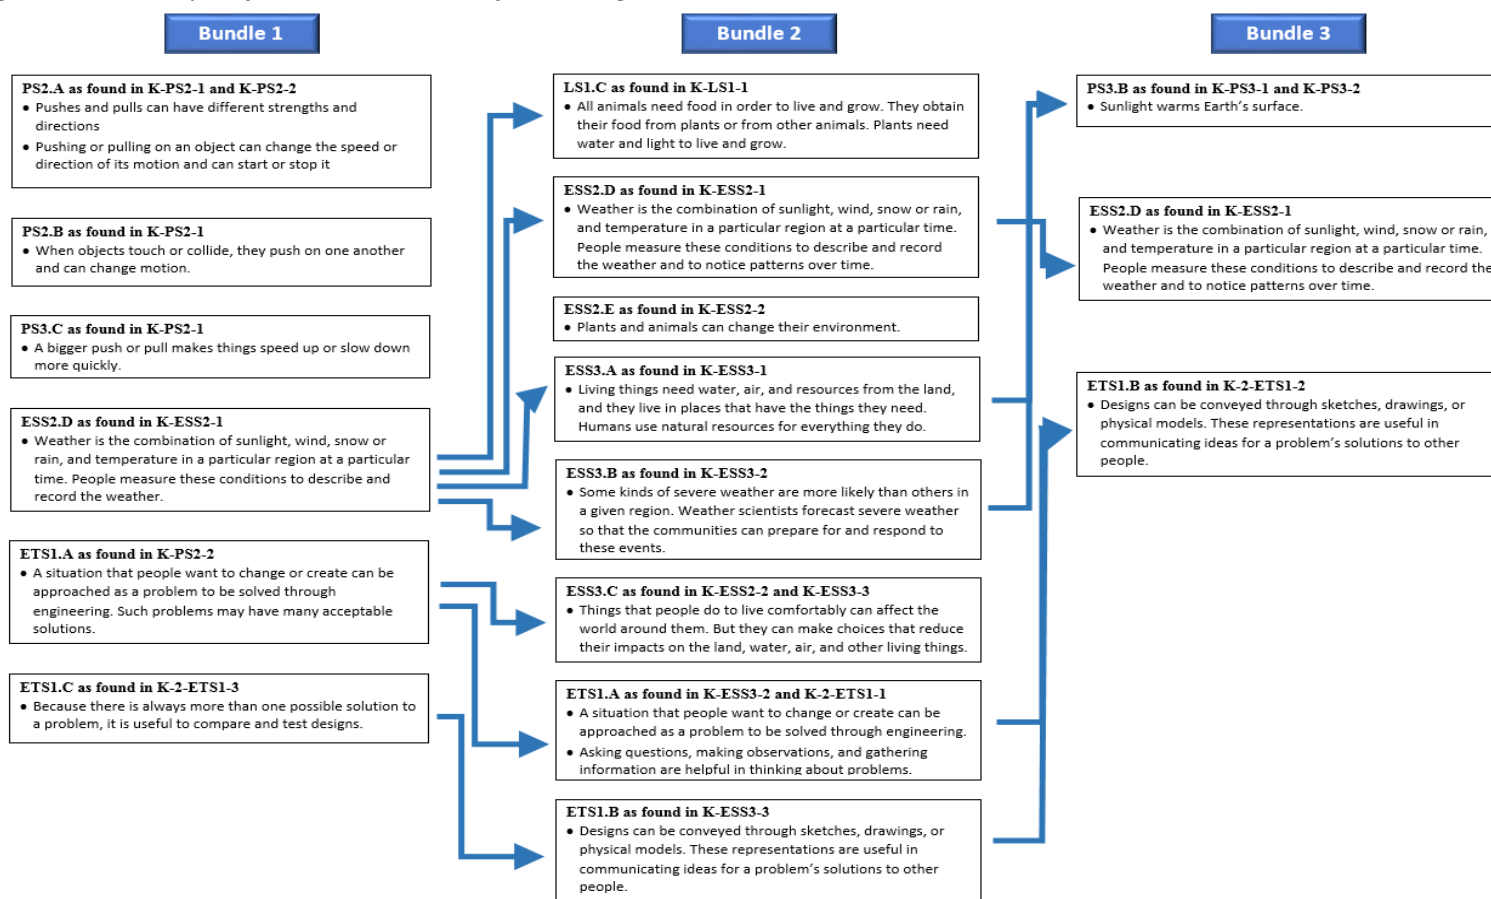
Bundle 1

PS2.A as found in K-PS2-1 and K-PS2-2
• Pushes and pulls can have different strengths and directions
• Pushing or pulling on an object can change the speed or direction of its motion and can start or stop it

PS2.B as found in K-PS2-1
• When objects touch or collide, they push on one another and can change motion.

PS3.C as found in K-PS2-1
• A bigger push or pull makes things speed up or slow down more quickly.

ESS2.D as found in K-ESS2-1
• Weather is the combination of sunlight, wind, snow or rain, and temperature in a particular region at a particular time. People measure these conditions to describe and record the weather.

ETS1.A as found in K-PS2-2
• A situation that people want to change or create can be approached as a problem to be solved through engineering. Such problems may have many acceptable solutions.

ETS1.C as found in K-2-ETS1-3
• Because there is always more than one possible solution to a problem, it is useful to compare and test designs.

Bundle 2

LS1.C as found in K-LS1-1
• All animals need food in order to live and grow. They obtain their food from plants or from other animals. Plants need water and light to live and grow.

ESS2.D as found in K-ESS2-1
• Weather is the combination of sunlight, wind, snow or rain, and temperature in a particular region at a particular time. People measure these conditions to describe and record the weather and to notice patterns over time.

ESS2.E as found in K-ESS2-2
• Plants and animals can change their environment.

ESS3.A as found in K-ESS3-1
• Living things need water, air, and resources from the land, and they live in places that have the things they need. Humans use natural resources for everything they do.

ESS3.B as found in K-ESS3-2
• Some kinds of severe weather are more likely than others in a given region. Weather scientists forecast severe weather so that the communities can prepare for and respond to these events.

ESS3.C as found in K-ESS2-2 and K-ESS3-3
• Things that people do to live comfortably can affect the world around them. But they can make choices that reduce their impacts on the land, water, air, and other living things.

ETS1.A as found in K-ESS3-2 and K-2-ETS1-1
• A situation that people want to change or create can be approached as a problem to be solved through engineering.
• Asking questions, making observations, and gathering information are helpful in thinking about problems.

ETS1.B as found in K-ESS3-3
• Designs can be conveyed through sketches, drawings, or physical models. These representations are useful in communicating ideas for a problem's solutions to other people.

Bundle 3

PS3.B as found in K-PS3-1 and K-PS3-2
• Sunlight warms Earth's surface.

ESS2.D as found in K-ESS2-1
• Weather is the combination of sunlight, wind, snow or rain, and temperature in a particular region at a particular time. People measure these conditions to describe and record the weather and to notice patterns over time.

ETS1.B as found in K-2-ETS1-2
• Designs can be conveyed through sketches, drawings, or physical models. These representations are useful in communicating ideas for a problem's solutions to other people.